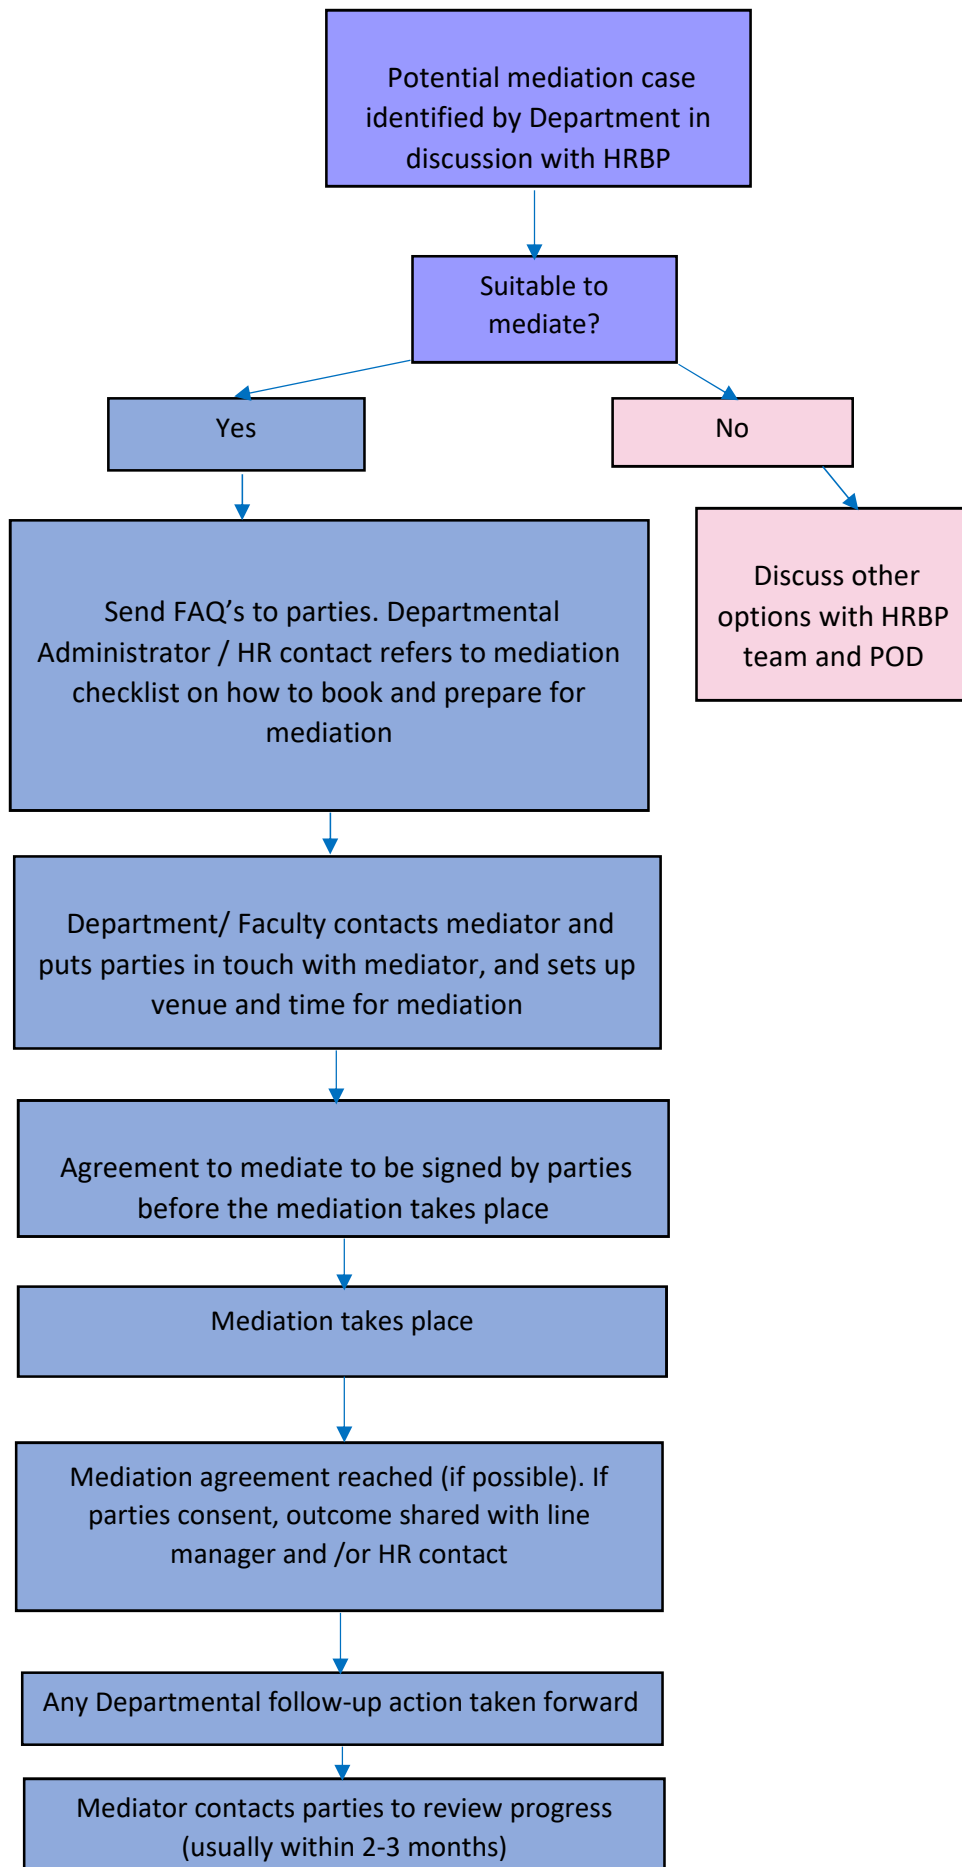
Potential mediation case identified by Department in discussion with HRBP

Suitable to mediate?

Yes

No

Discuss other options with HRBP team and POD

Send FAQ’s to parties. Departmental Administrator / HR contact refers to mediation checklist on how to book and prepare for mediation

Department/ Faculty contacts mediator and puts parties in touch with mediator, and sets up venue and time for mediation

Agreement to mediate to be signed by parties before the mediation takes place

Mediation takes place

Mediation agreement reached (if possible). If parties consent, outcome shared with line manager and /or HR contact

Any Departmental follow-up action taken forward

Mediator contacts parties to review progress (usually within 2-3 months)